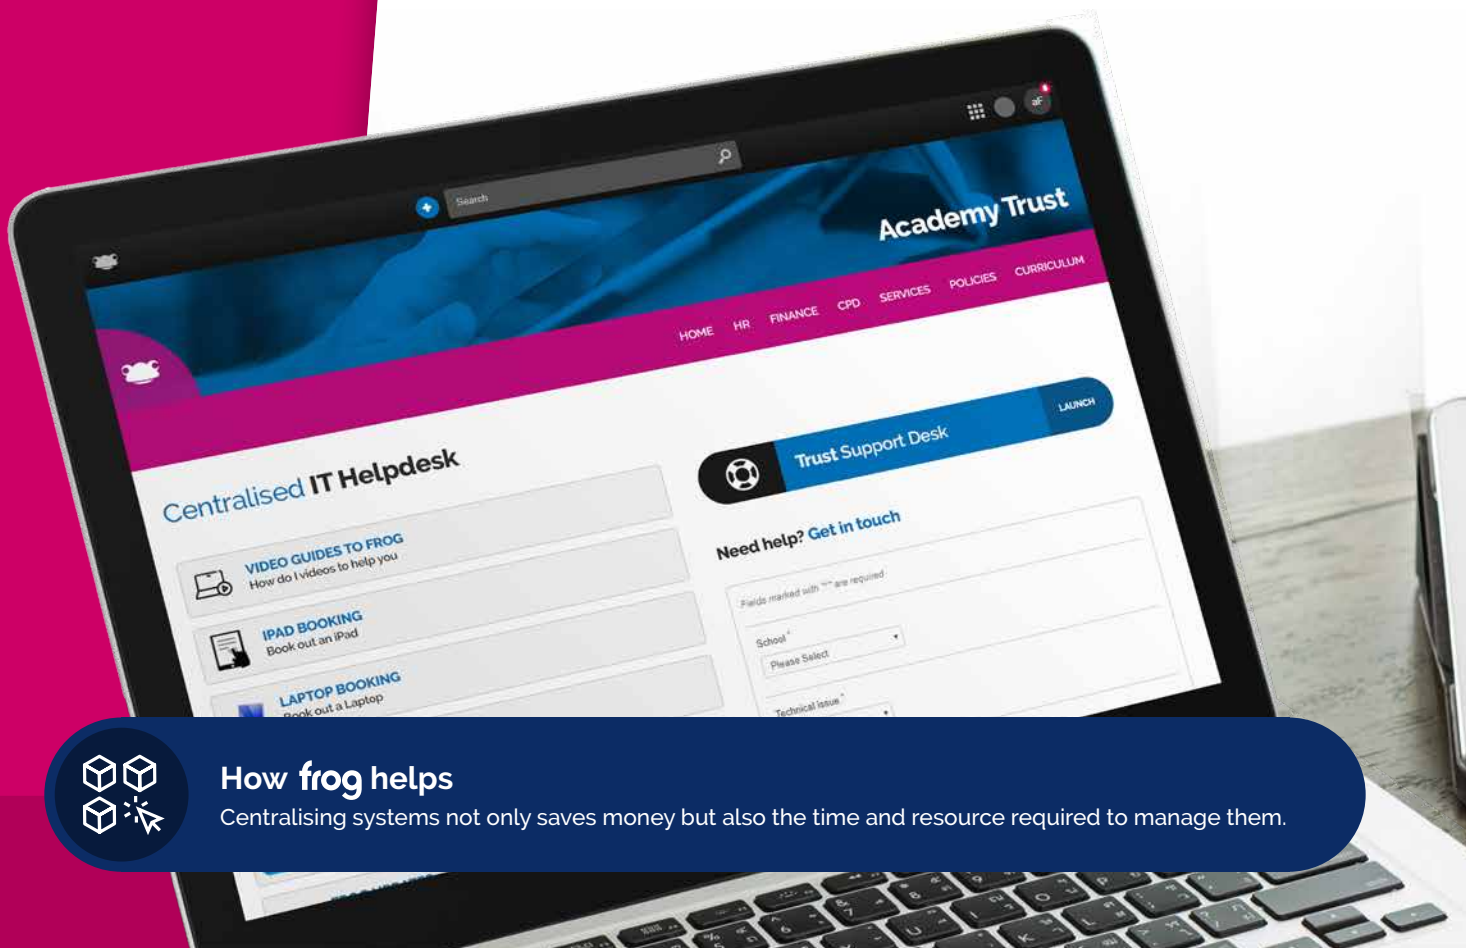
Search

aF

Academy Trust

HOME HR FINANCE CPD SERVICES POLICIES CURRICULUM

Centralised IT Helpdesk

VIDEO GUIDES TO FROG
How do I videos to help you

IPAD BOOKING
Book out an iPad

LAPTOP BOOKING
Book out a Laptop

Trust Support Desk

LAUNCH

Need help? Get in touch

Fields marked with "*" are required

School *
Please Select

Technical issue *

How frog helps
Centralising systems not only saves money but also the time and resource required to manage them.